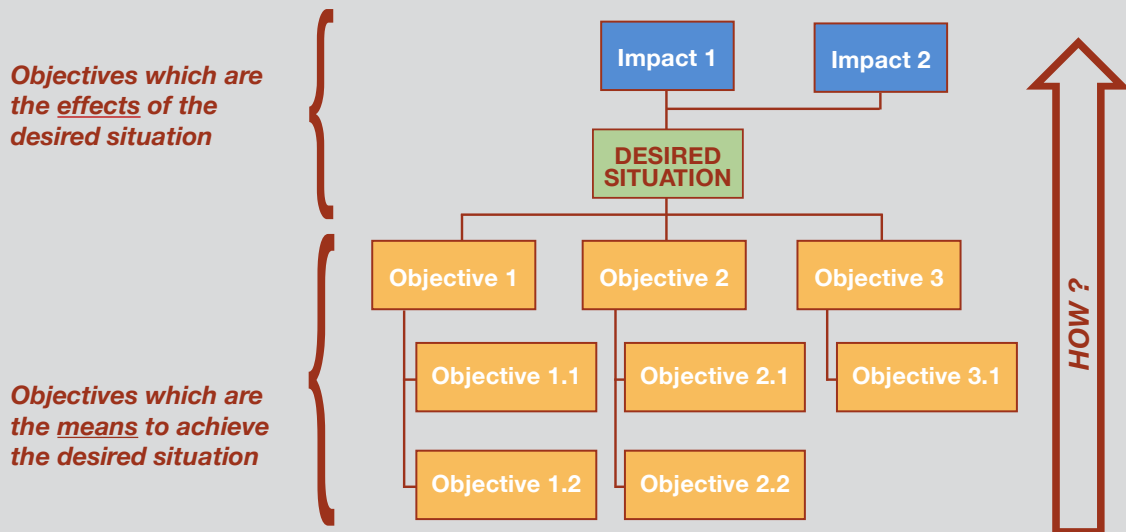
Objectives which are the effects of the desired situation

Impact 1

Impact 2

DESIRED SITUATION

Objectives which are the means to achieve the desired situation

Objective 1

Objective 2

Objective 3

Objective 1.1

Objective 2.1

Objective 3.1

Objective 1.2

Objective 2.2

HOW ?